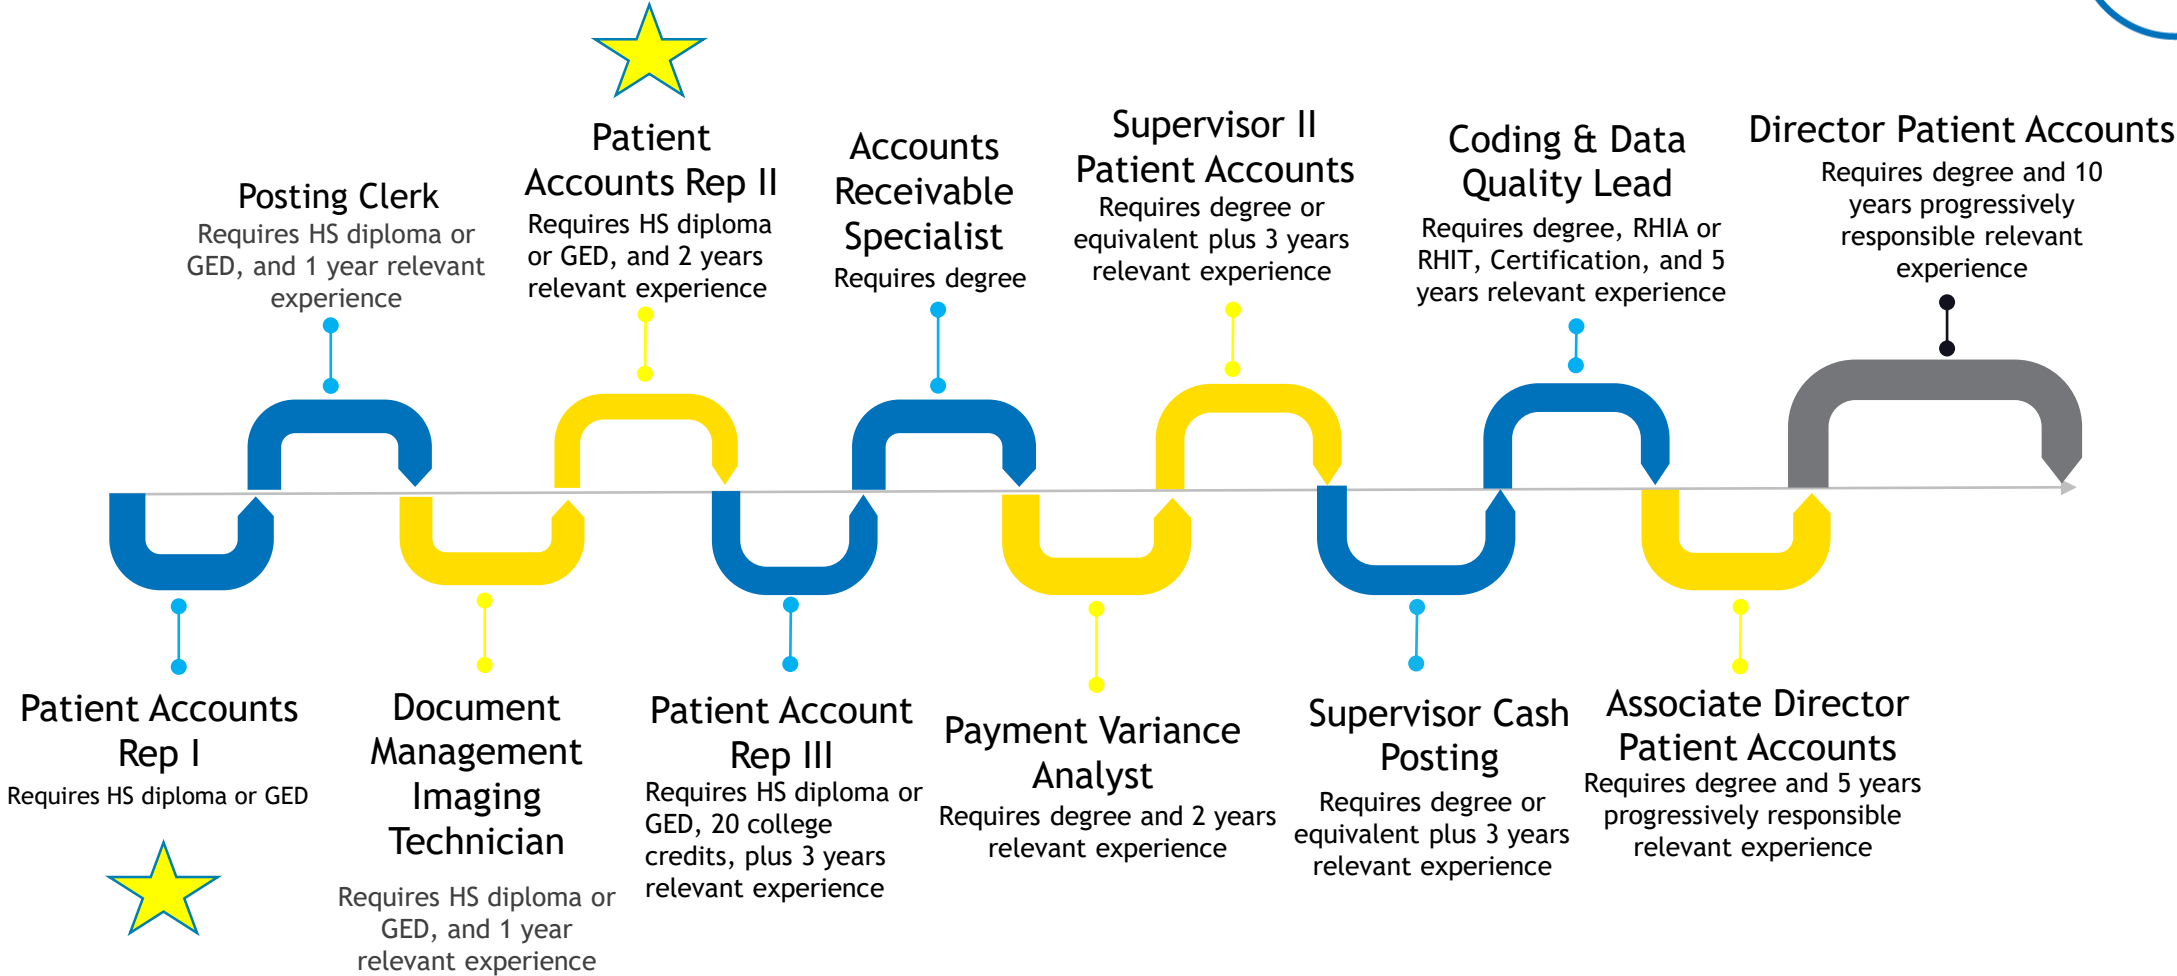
Patient Accounts Rep I
Requires HS diploma or GED

Posting Clerk
Requires HS diploma or GED, and 1 year relevant experience

Document Management Imaging Technician
Requires HS diploma or GED, and 1 year relevant experience

Patient Accounts Rep II
Requires HS diploma or GED, and 2 years relevant experience

Patient Account Rep III
Requires HS diploma or GED, 20 college credits, plus 3 years relevant experience

Accounts Receivable Specialist
Requires degree

Payment Variance Analyst
Requires degree and 2 years relevant experience

Supervisor II Patient Accounts
Requires degree or equivalent plus 3 years relevant experience

Supervisor Cash Posting
Requires degree or equivalent plus 3 years relevant experience

Coding & Data Quality Lead
Requires degree, RHIA or RHIT, Certification, and 5 years relevant experience

Associate Director Patient Accounts
Requires degree and 5 years progressively responsible relevant experience

Director Patient Accounts
Requires degree and 10 years progressively responsible relevant experience